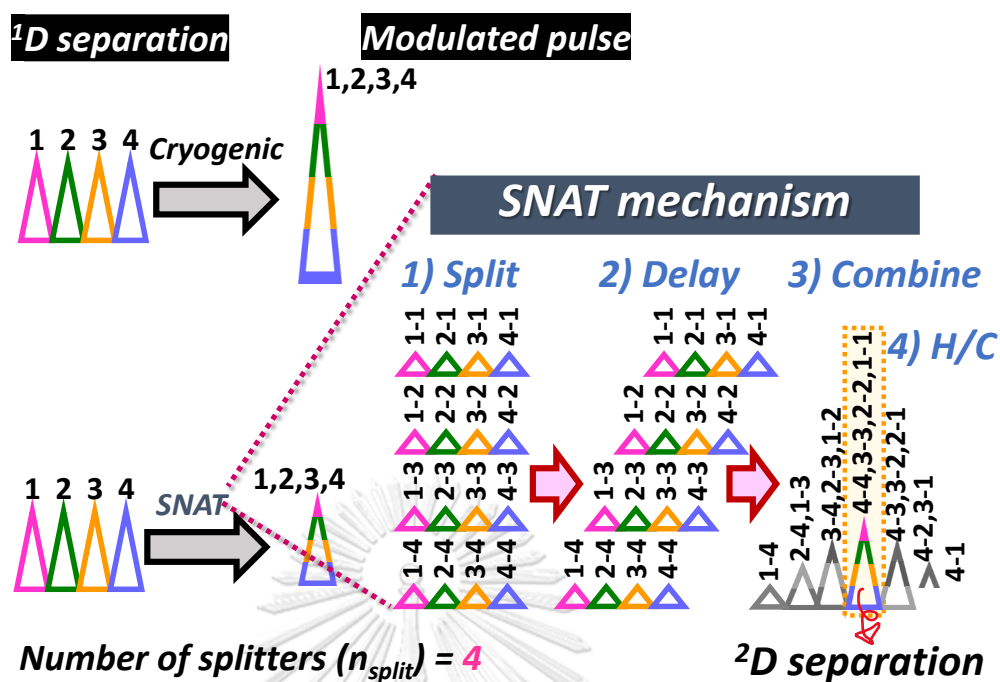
$^{1}D$ separation

Modulated pulse

1,2,3,4

1 2 3 4

Cryogenic

SNAT mechanism

1) Split

2) Delay

3) Combine

4) H/C

1-1 2-1 3-1 4-1

1-2 2-2 3-2 4-2

1-3 2-3 3-3 4-3

1-4 2-4 3-4 4-4

1-1 2-1 3-1 4-1

1-2 2-2 3-2 4-2

1-3 2-3 3-3 4-3

1-4 2-4 3-4 4-4

1-4 2-4,1-3 3-4,2-3,1-2 4-4,3-3,2-2,1-1 4-3,3-2,2-1 4-2,3-1 4-1

1 2 3 4

SNAT

1,2,3,4

Number of splitters ($n_{split}$) = 4

$^{2}D$ separation